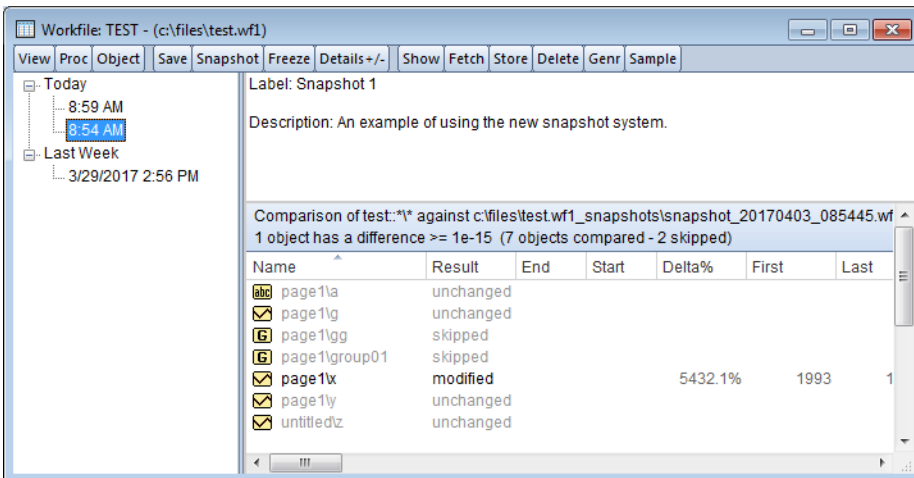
Workfile: TEST - (c:\files\test.wf1)

View | Proc | Object | Save | Snapshot | Freeze | Details+/- | Show | Fetch | Store | Delete | Genr | Sample

Today
8:59 AM
8:54 AM
Last Week
3/29/2017 2:56 PM

Label: Snapshot 1

Description: An example of using the new snapshot system.

Comparison of test::*\* against c:\files\test.wf1_snapshots\snapshot_20170403_085445.wf
1 object has a difference >= 1e-15 (7 objects compared - 2 skipped)

| Name | Result | End | Start | Delta% | First | Last |
|---|---|---|---|---|---|---|
| abc page1\a | unchanged | | | | | |
| page1\g | unchanged | | | | | |
| G page1\gg | skipped | | | | | |
| G page1\group01 | skipped | | | | | |
| page1\x | modified | | | 5432.1% | 1993 | 1 |
| page1\y | unchanged | | | | | |
| untitled\z | unchanged | | | | | |